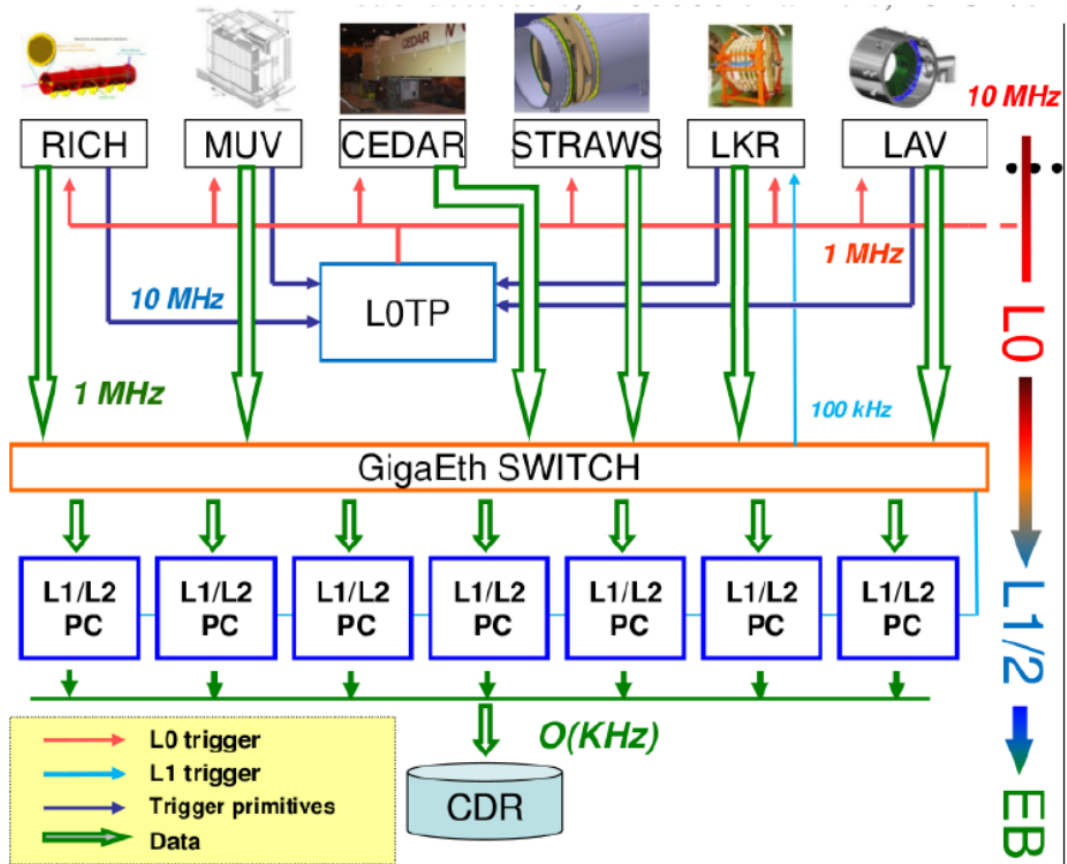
RICH
MUV
CEDAR
STRAWS
LKR
LAV

10 MHz

1 MHz

10 MHz

L0TP

1 MHz

100 kHz

L0

GigaEth SWITCH

L1/L2 PC

L1/L2 PC

L1/L2 PC

L1/L2 PC

L1/L2 PC

L1/L2 PC

L1/L2 PC

L1/2

O(KHz)

L0 trigger
L1 trigger
Trigger primitives
Data

CDR

EB